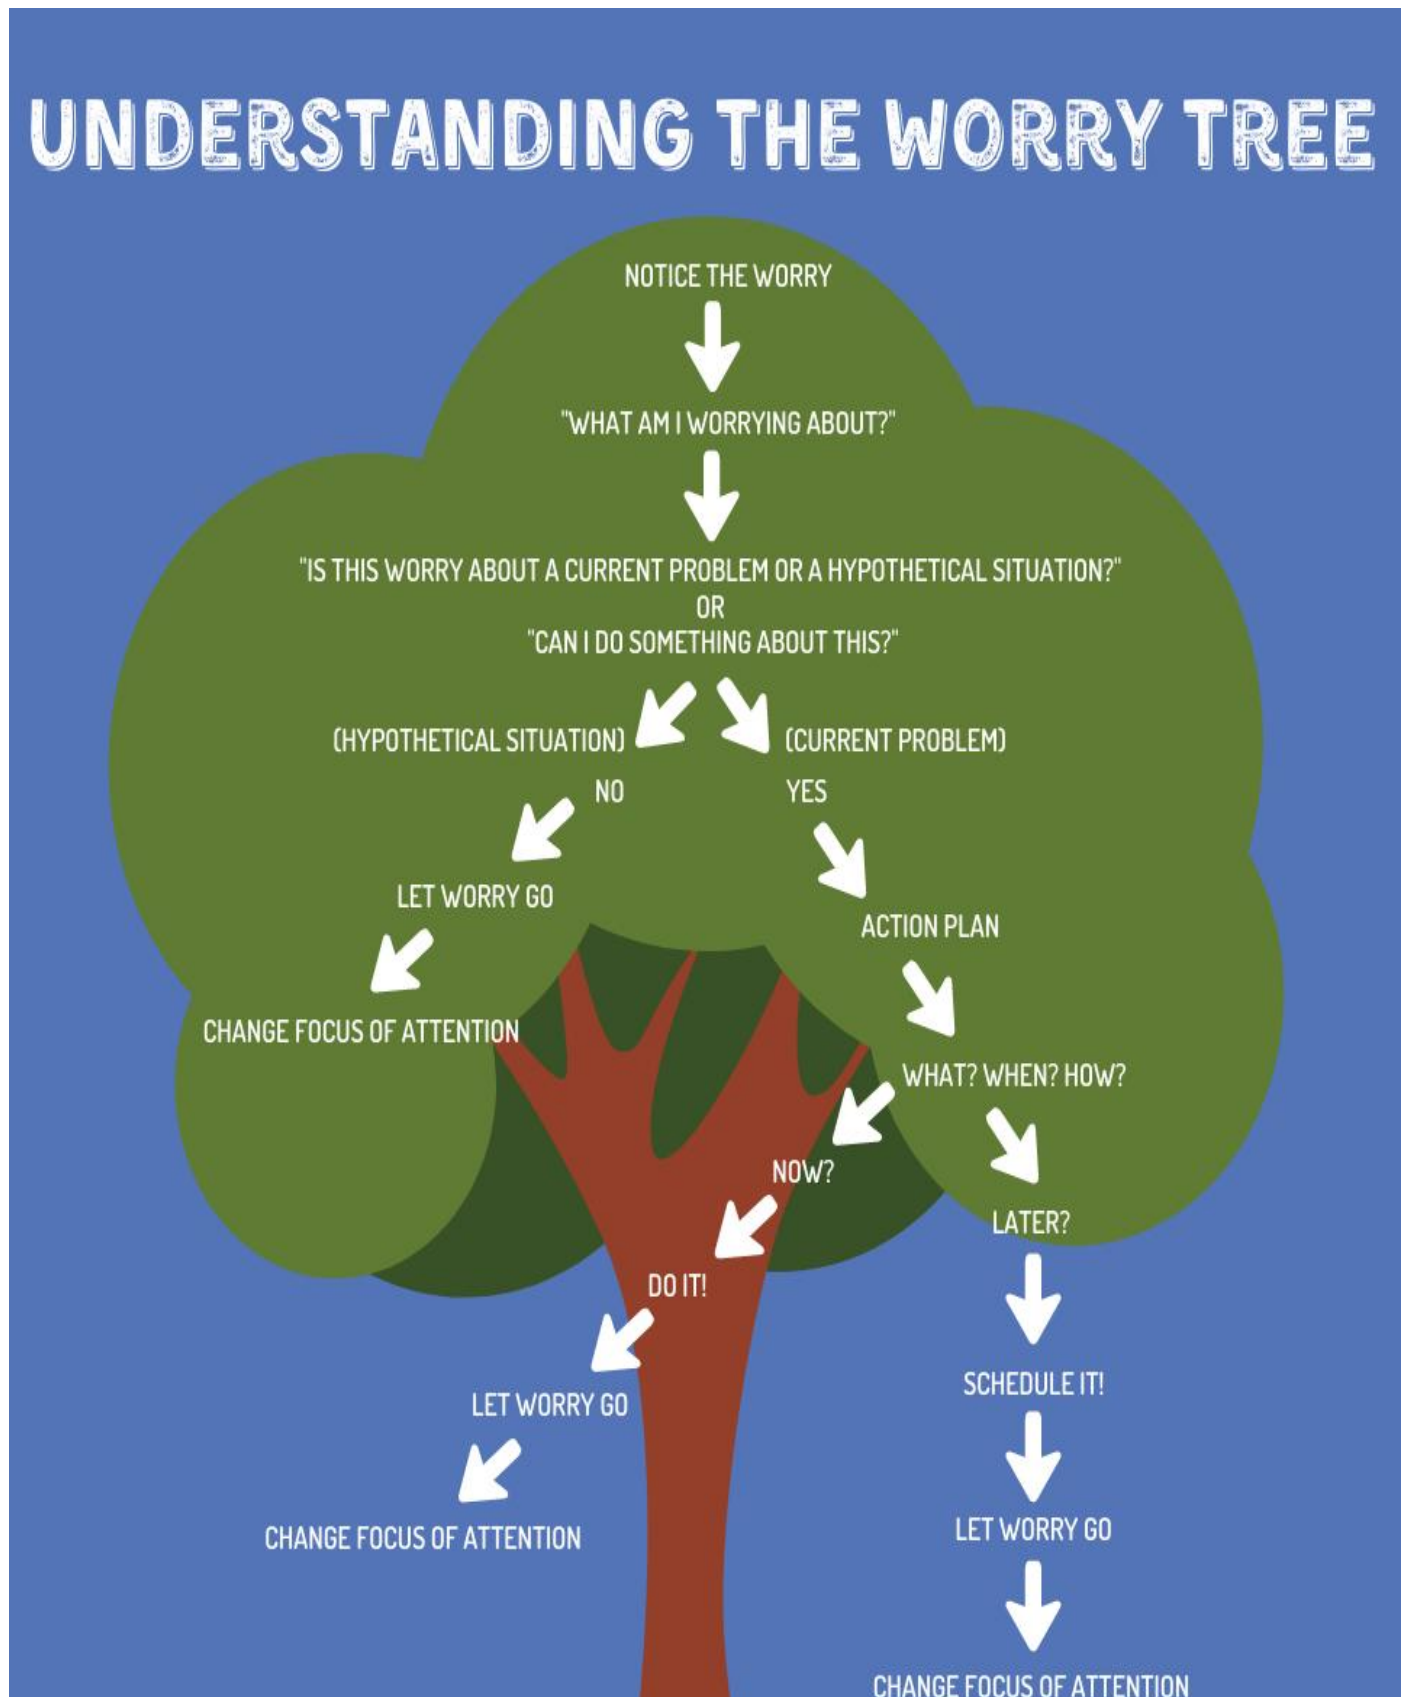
UNDERSTANDING THE WORRY TREE

NOTICE THE WORRY

"WHAT AM I WORRYING ABOUT?"

"IS THIS WORRY ABOUT A CURRENT PROBLEM OR A HYPOTHETICAL SITUATION?"
OR
"CAN I DO SOMETHING ABOUT THIS?"

(HYPOTHETICAL SITUATION)

NO

LET WORRY GO

CHANGE FOCUS OF ATTENTION

(CURRENT PROBLEM)

YES

ACTION PLAN

WHAT? WHEN? HOW?

NOW?

DO IT!

LET WORRY GO

CHANGE FOCUS OF ATTENTION

LATER?

SCHEDULE IT!

LET WORRY GO

CHANGE FOCUS OF ATTENTION